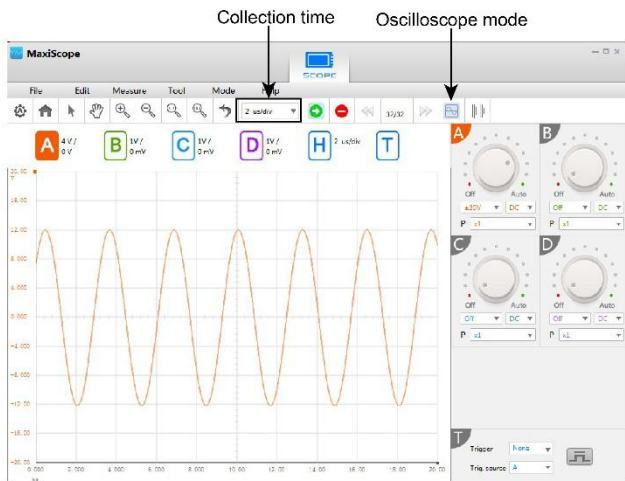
Collection time

Oscilloscope mode

MaxiScope

SCOPE

File Edit Measure Tool Mode Help

2 us/div

12/32

A 4 V / 0 V

B 1V / 0 mV

C 1V / 0 mV

D 1V / 0 mV

H 2 us/div

T

20.00

16.00

12.00

8.000

4.000

0.000

-4.000

-8.000

-12.00

-16.00

-20.00

0.000 2.000 4.000 6.000 8.000 10.00 12.00 14.00 16.00 18.00 20.00

A

Off Auto

±20V DC

P x1

B

Off Auto

Off DC

P x1

C

Off Auto

Off DC

P x1

D

Off Auto

Off DC

P x1

T

Trigger None

Trig. source A